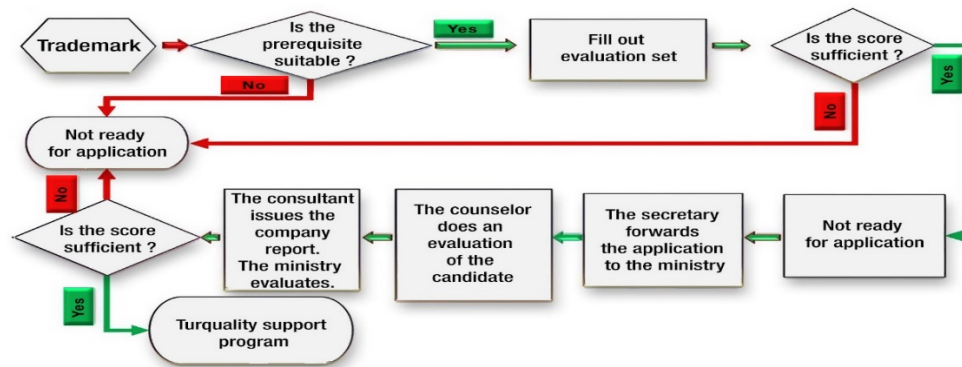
Trademark

Is the prerequisite suitable ?

Yes

Fill out evaluation set

Is the score sufficient ?

Yes

No

No

Not ready for application

No

Is the score sufficient ?

The consultant issues the company report. The ministry evaluates.

The counselor does an evaluation of the candidate

The secretary forwards the application to the ministry

Not ready for application

Yes

Turquality support program